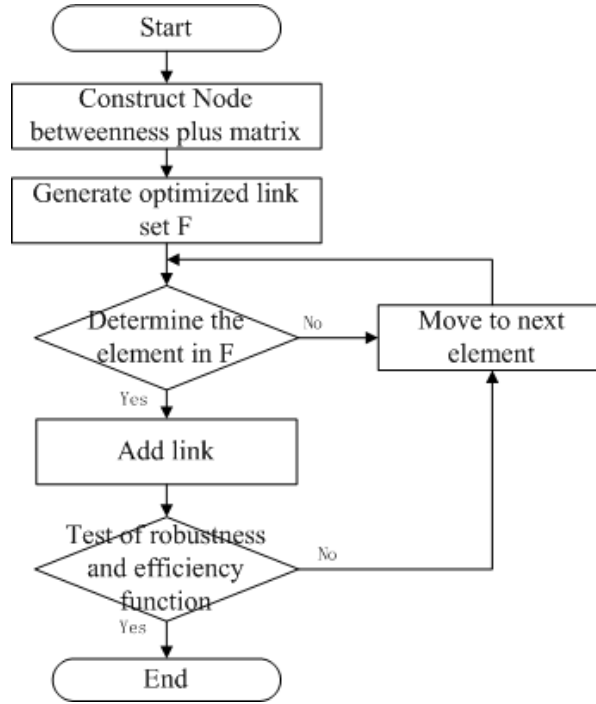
Start

Construct Node betweenness plus matrix

Generate optimized link set F

Determine the element in F

No

Move to next element

Yes

Add link

Test of robustness and efficiency function

No

Yes

End